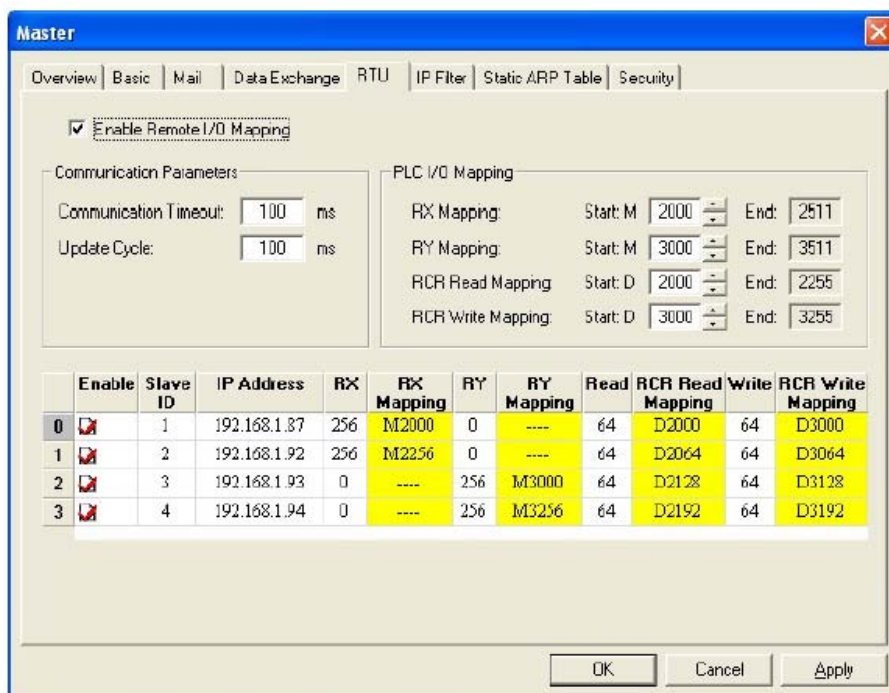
Master

Overview | Basic | Mail | Data Exchange | RTU | IP Filter | Static ARP Table | Security

☑ Enable Remote I/O Mapping

Communication Parameters

Communication Timeout: 100 ms

Update Cycle: 100 ms

PLC I/O Mapping

RX Mapping: Start: M 2000 End: 2511

RY Mapping: Start: M 3000 End: 3511

RCR Read Mapping: Start: D 2000 End: 2255

RCR Write Mapping: Start: D 3000 End: 3255

| | Enable | Slave ID | IP Address | RX | RX Mapping | RY | RY Mapping | Read | RCR Read Mapping | Write | RCR Write Mapping |
|---|---|---|---|---|---|---|---|---|---|---|---|
| 0 | ☑ | 1 | 192.168.1.87 | 256 | M2000 | 0 | ---- | 64 | D2000 | 64 | D3000 |
| 1 | ☑ | 2 | 192.168.1.92 | 256 | M2256 | 0 | ---- | 64 | D2064 | 64 | D3064 |
| 2 | ☑ | 3 | 192.168.1.93 | 0 | ---- | 256 | M3000 | 64 | D2128 | 64 | D3128 |
| 3 | ☑ | 4 | 192.168.1.94 | 0 | ---- | 256 | M3256 | 64 | D2192 | 64 | D3192 |

OK Cancel Apply